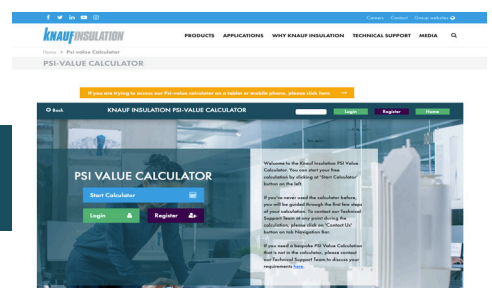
Careers Contact Group websites

KNAUFINSULATION

PRODUCTS APPLICATIONS WHY KNAUF INSULATION TECHNICAL SUPPORT MEDIA

Home > Psi value Calculator

PSI-VALUE CALCULATOR

If you are trying to access our Psi-value calculator on a tablet or mobile phone, please click here →

Back

KNAUF INSULATION PSI-VALUE CALCULATOR

Login Register Home

PSI VALUE CALCULATOR

Start Calculator

Login

Register

Welcome to the Knauf Insulation PSI Value Calculator. You can start your free calculation by clicking at 'Start Calculator' button on the left.

If you've never used the calculator before, you will be guided through the first few steps of your calculation. To contact our Technical Support Team at any point during the calculation, please click on 'Contact Us' button on tab Navigation Bar.

If you need a bespoke PSI Value Calculation that is not in the calculator, please contact our Technical Support Team to discuss your requirements here.